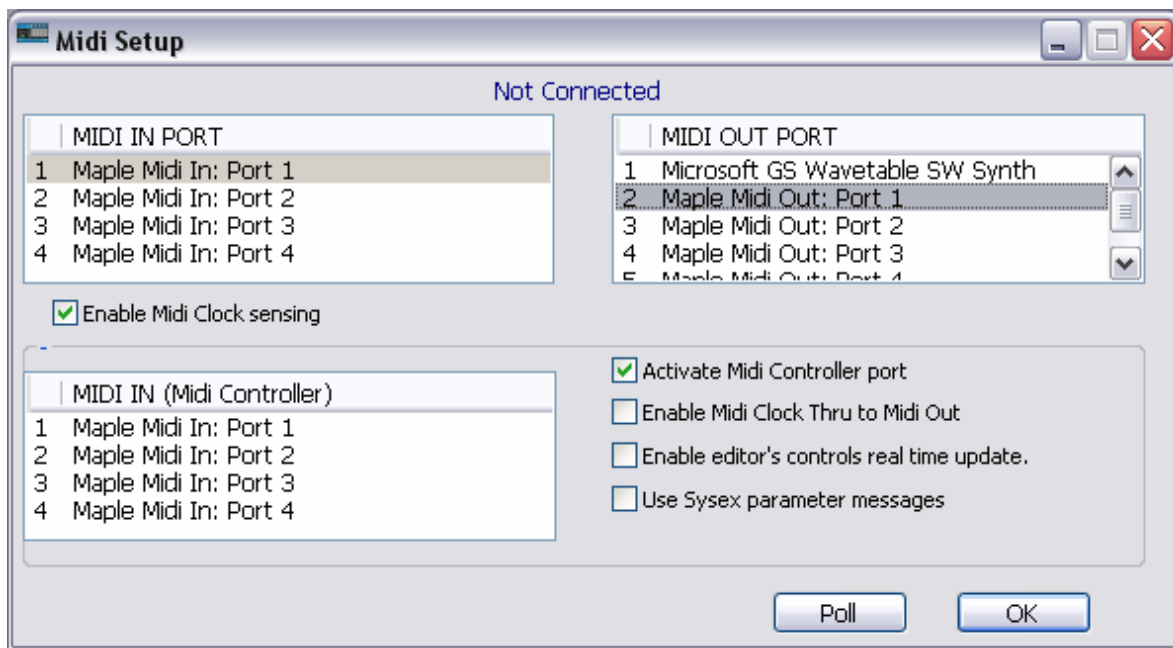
Midi Setup

Not Connected

| | MIDI IN PORT |
|---|---|
| 1 | Maple Midi In: Port 1 |
| 2 | Maple Midi In: Port 2 |
| 3 | Maple Midi In: Port 3 |
| 4 | Maple Midi In: Port 4 |

| | MIDI OUT PORT |
|---|---|
| 1 | Microsoft GS Wavetable SW Synth |
| 2 | Maple Midi Out: Port 1 |
| 3 | Maple Midi Out: Port 2 |
| 4 | Maple Midi Out: Port 3 |
| 5 | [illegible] |

Enable Midi Clock sensing

-

| | MIDI IN (Midi Controller) |
|---|---|
| 1 | Maple Midi In: Port 1 |
| 2 | Maple Midi In: Port 2 |
| 3 | Maple Midi In: Port 3 |
| 4 | Maple Midi In: Port 4 |

Activate Midi Controller port
Enable Midi Clock Thru to Midi Out
Enable editor's controls real time update.
Use Sysex parameter messages

Poll
OK